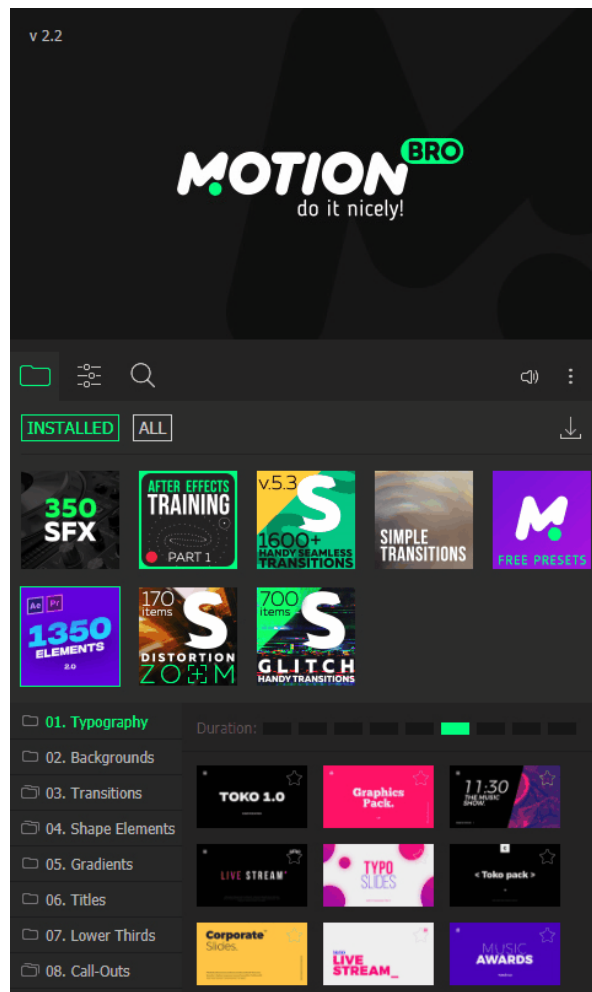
v 2.2

MOTION BRO
do it nicely!

INSTALLED ALL

350 SFX

AFTER EFFECTS TRAINING
PART 1

v.5.3
S
1600+ HANDY SEAMLESS TRANSITIONS

SIMPLE TRANSITIONS

M
FREE PRESETS

Ae Pr
1350 ELEMENTS
2.0

170 items
S
DISTORTION ZOOM

700 items
S
GLITCH
HANDY TRANSITIONS

01. Typography
02. Backgrounds
03. Transitions
04. Shape Elements
05. Gradients
06. Titles
07. Lower Thirds
08. Call-Outs

Duration:

TOKO 1.0

Graphics Pack.

11:30 THE MUSIC SHOW

LIVE STREAM

TYPO SLIDES

< Toko pack >

Corporate Slides.

LIVE STREAM_

MUSIC AWARDS